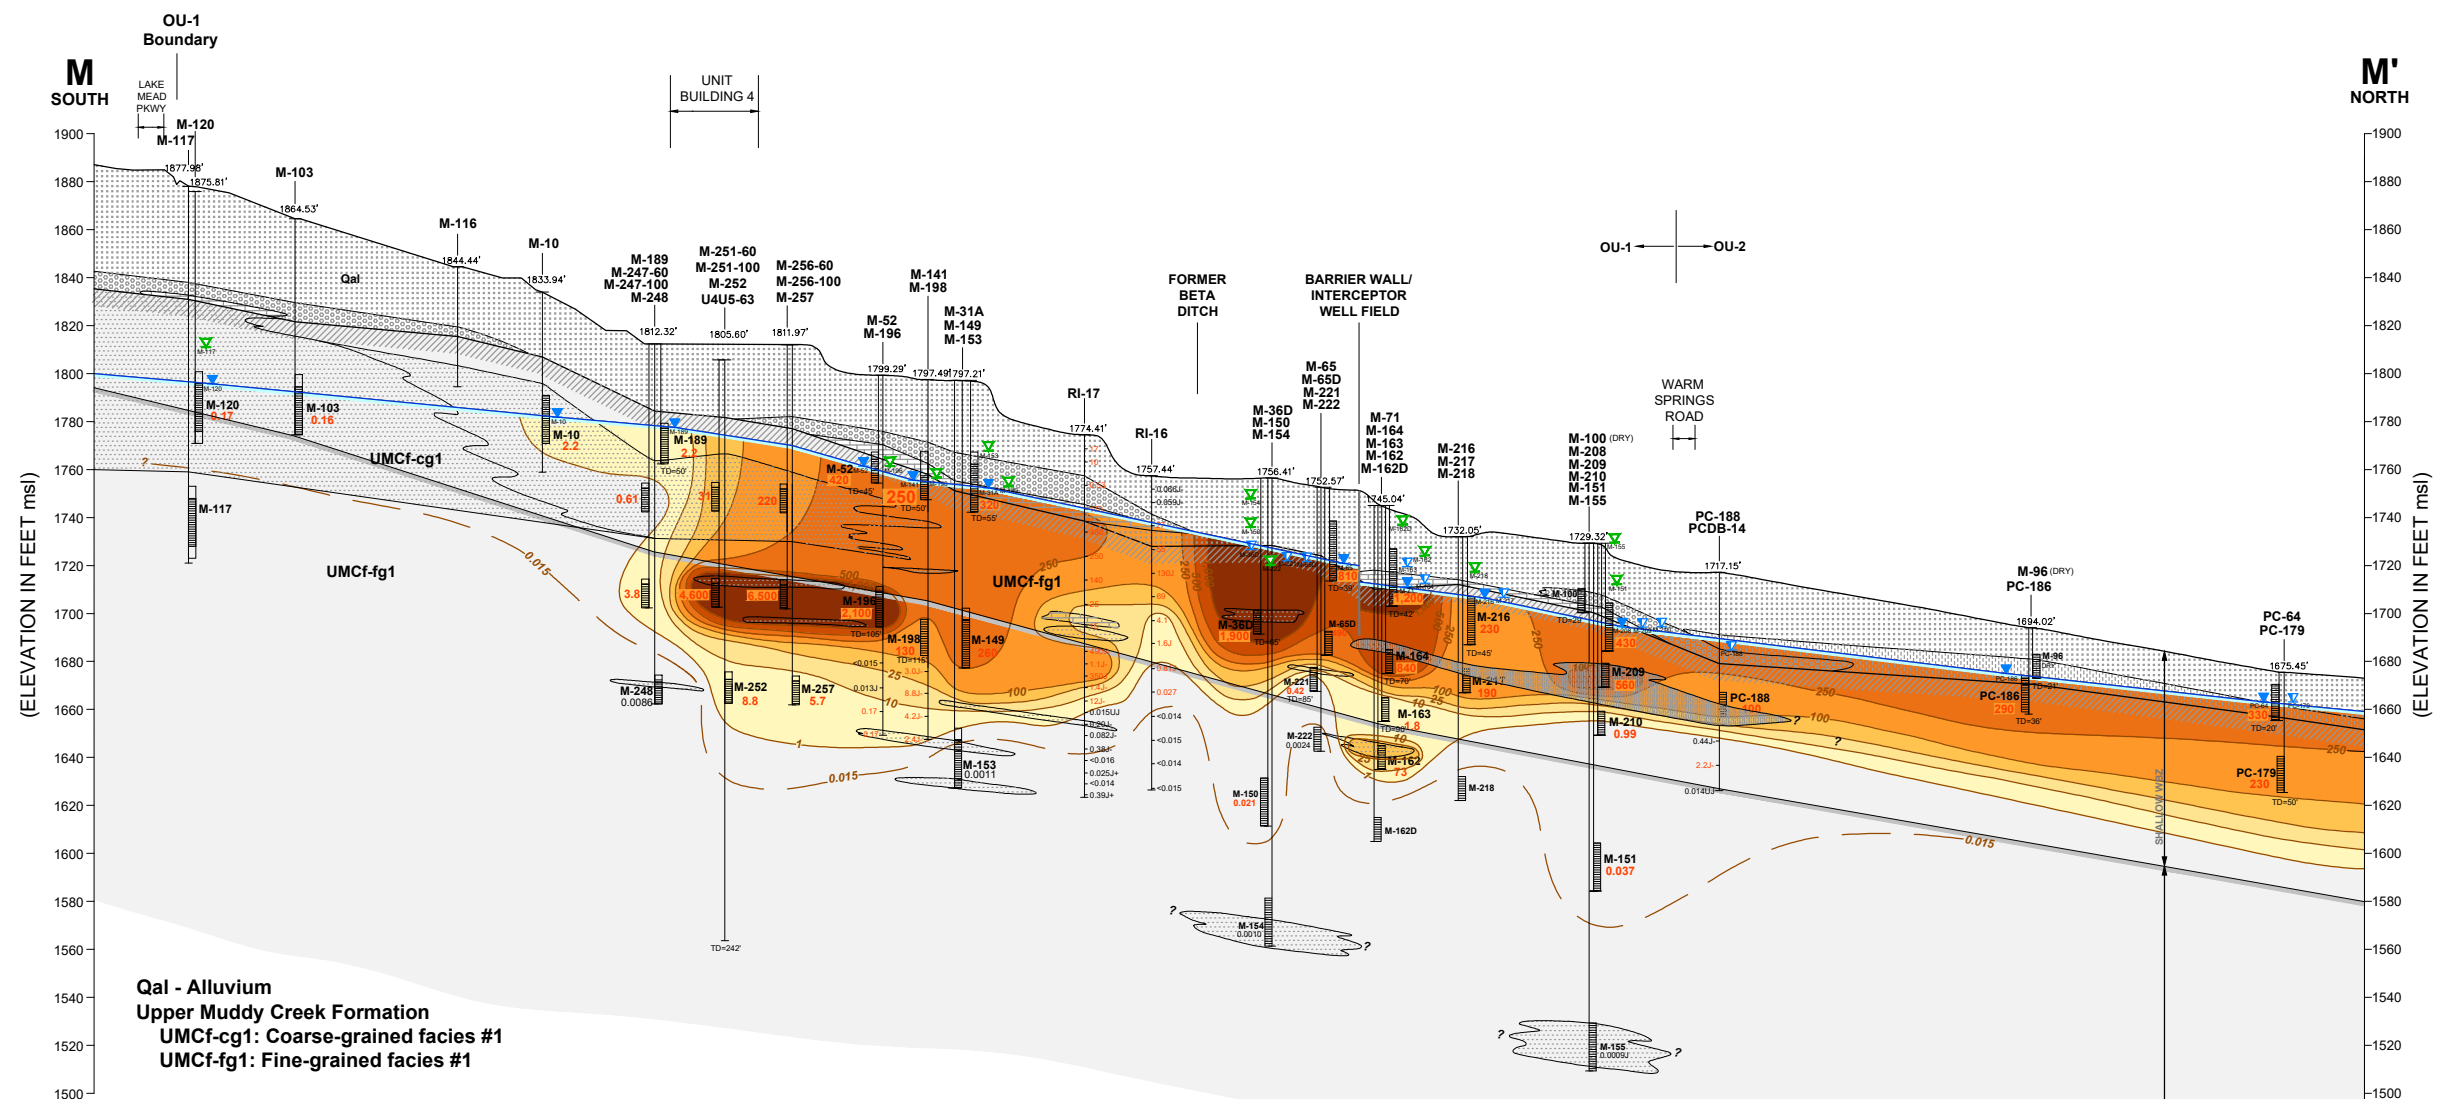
M
SOUTH

OU-1
Boundary

LAKE
MEAD
PKWY

UNIT
BUILDING 4

M'
NORTH

1900
1880
1860
1840
1820
1800
1780
1760
1740
1720
1700
1680
1660
1640
1620
1600
1580
1560
1540
1520
1500

(ELEVATION IN FEET msl)

M-120
M-117
1877.98'
1875.81'
M-103
1864.53'
M-116
1844.44'
M-10
1833.94'
Qal
M-189
M-247-60
M-247-100
M-248
1812.32'
M-251-60
M-251-100
M-252
U4U5-63
1805.60'
M-256-60
M-256-100
M-257
1811.97'
M-52
M-196
1799.29'
M-141
M-198
1797.49'
M-31A
M-149
M-153
1797.21'
RI-17
1774.41'
RI-16
1757.44'
FORMER
BETA
DITCH
BARRIER WALL/
INTERCEPTOR
WELL FIELD
M-36D
M-150
M-154
1756.41'
M-65
M-65D
M-221
M-222
1752.57'
M-71
M-164
M-163
M-162
M-162D
1745.04'
M-216
M-217
M-218
1732.05'
M-100 (DRY)
M-208
M-209
M-210
M-151
M-155
1729.32'
OU-1
OU-2
WARM
SPRINGS
ROAD
PC-188
PCDB-14
1717.15'
M-96 (DRY)
PC-186
1694.02'
PC-64
PC-179
1675.45'

M-120
9.17
M-103
0.16
M-10
2.2
M-117
UMCf-cg1
UMCf-fg1
M-189
2.2
TD=60'
0.61
31
220
M-52
420
250
TD=48'
TD=50'
320
TD=55'
3.8
4,600
6,500
M-196
2,100
TD=105'
500
M-198
130
TD=115'
M-149
260
UMCf-fg1
250
M-248
0.0086
M-252
8.8
M-257
5.7
25
10
100
1
0.015
0.015
M-153
0.0011
TD=242'
M-36D
1,900
TD=65'
M-65D
310
TD=59'
1,200
TD=42'
M-164
840
TD=70'
M-216
230
TD=45'
M-217
190
M-209
560
430
M-210
0.99
M-221
0.42
TD=85'
M-222
0.0024
M-163
1.8
M-162
73
M-150
0.021
M-162D
M-218
M-151
0.037
M-154
0.0010
M-155
0.0009J
PC-188
100
0.44J
2.2J
0.014UJ
PC-186
290
TD=36'
TD=24'
PC-179
230
TD=50'
330
TD=20'
250
100
0.015
SHALLOW WPZ

Qal - Alluvium
Upper Muddy Creek Formation
UMCf-cg1: Coarse-grained facies #1
UMCf-fg1: Fine-grained facies #1